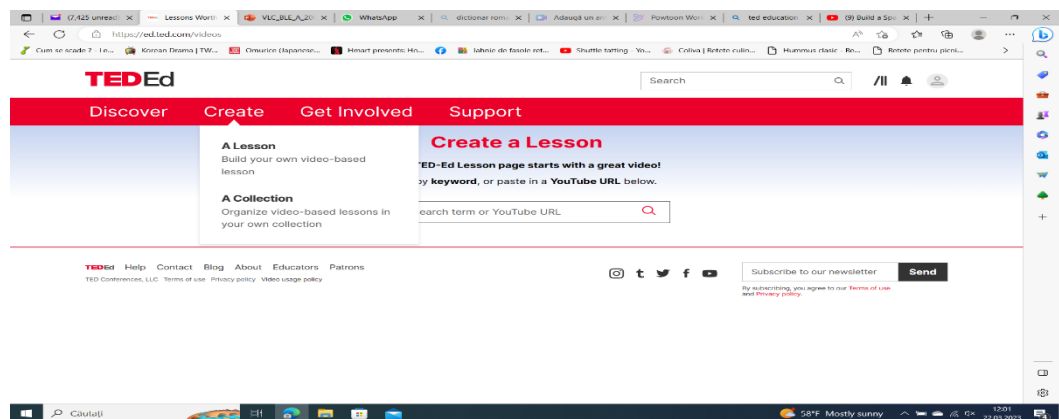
(7,425 unread) × | Lessons Worth × | VLC_BLE_A_20 × | WhatsApp × | dictionar rom × | Adaugă un an × | Powtoon Wor × | ted education × | (9) Build a Spe × | +

https://ed.ted.com/videos

Cum se scade ? - Le... | Korean Drama | TW... | Omurice (Japanese... | Hmart presents: Ho... | Iahnie de fasole ret... | Shuttle tatting - Yo... | Coliva | Retete culin... | Hummus clasic - Re... | Retete pentru picni...

TEDEd

Search

Discover Create Get Involved Support

A Lesson
Build your own video-based lesson

A Collection
Organize video-based lessons in your own collection

Create a Lesson

TED-Ed Lesson page starts with a great video!

by keyword, or paste in a YouTube URL below.

earch term or YouTube URL

TEDEd Help Contact Blog About Educators Patrons

TED Conferences, LLC Terms of use Privacy policy Video usage policy

Subscribe to our newsletter Send

By subscribing, you agree to our Terms of use and Privacy policy.

Căutați

58°F Mostly sunny

12:01
22.03.2023